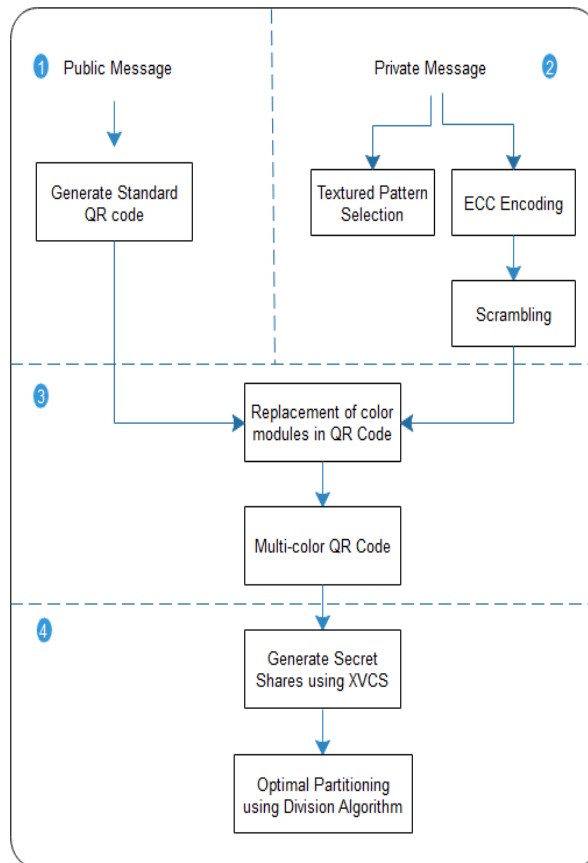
1 Public Message

Generate Standard QR code

Private Message 2

Textured Pattern Selection

ECC Encoding

Scrambling

3

Replacement of color modules in QR Code

Multi-color QR Code

4

Generate Secret Shares using XVCS

Optimal Partitioning using Division Algorithm